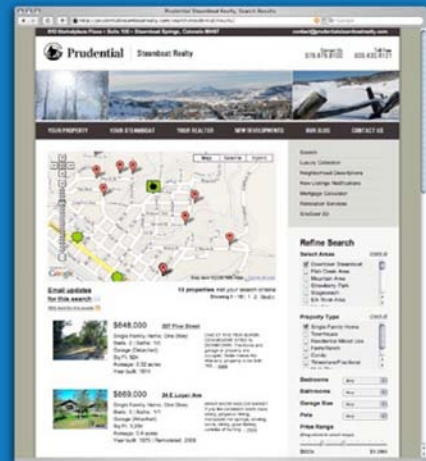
Prudential Steamboat Realty, Search Results

Prudential | Steamboat Realty

YOUR PROPERTY · YOUR STEAMBOAT · YOUR REALTOR · NEW DEVELOPMENTS · OUR BLOG · CONTACT US

Map · Satellite · Hybrid

Google

Email updates for this search

13 properties met your search criteria

$648,000

$669,000

Refine Search

Select Areas

Downtown Steamboat

Property Type

Single Family Home

Bedrooms

Bathrooms

Garage Size

Pets

Price Range